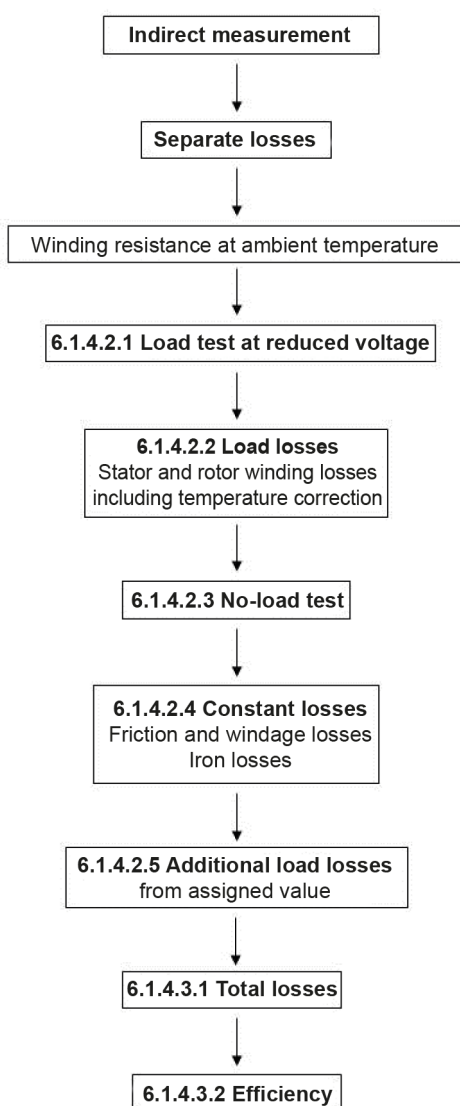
Indirect measurement

Separate losses

Winding resistance at ambient temperature

6.1.4.2.1 Load test at reduced voltage

6.1.4.2.2 Load losses
Stator and rotor winding losses including temperature correction

6.1.4.2.3 No-load test

6.1.4.2.4 Constant losses
Friction and windage losses
Iron losses

6.1.4.2.5 Additional load losses
from assigned value

6.1.4.3.1 Total losses

6.1.4.3.2 Efficiency